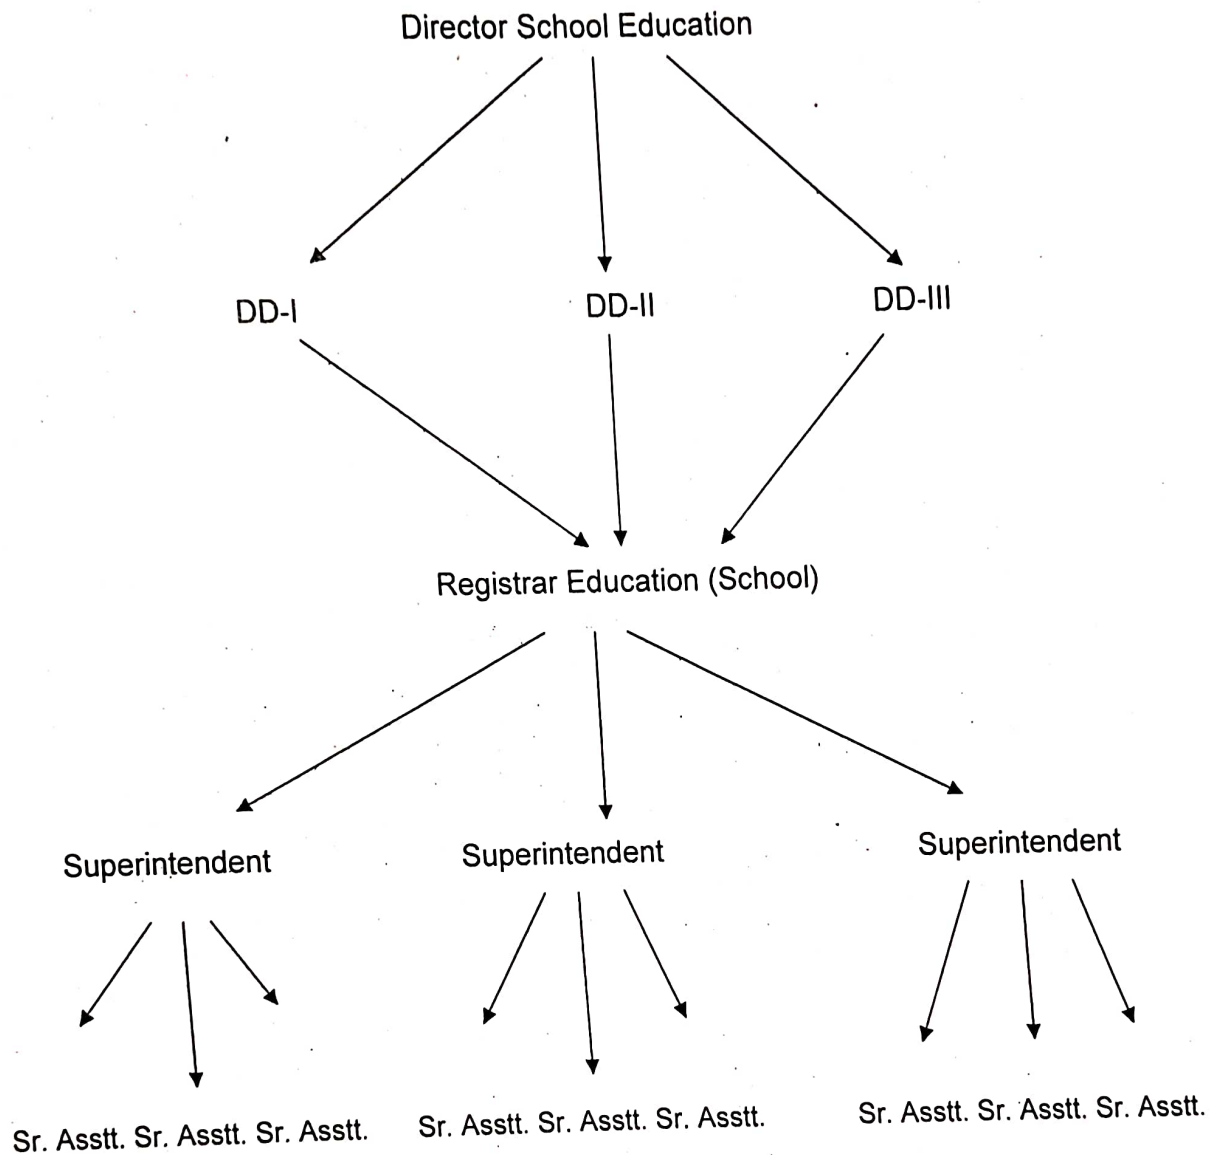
Director School Education

DD-I

DD-II

DD-III

Registrar Education (School)

Superintendent

Superintendent

Superintendent

Sr. Asstt. Sr. Asstt. Sr. Asstt.

Sr. Asstt. Sr. Asstt. Sr. Asstt.

Sr. Asstt. Sr. Asstt. Sr. Asstt.